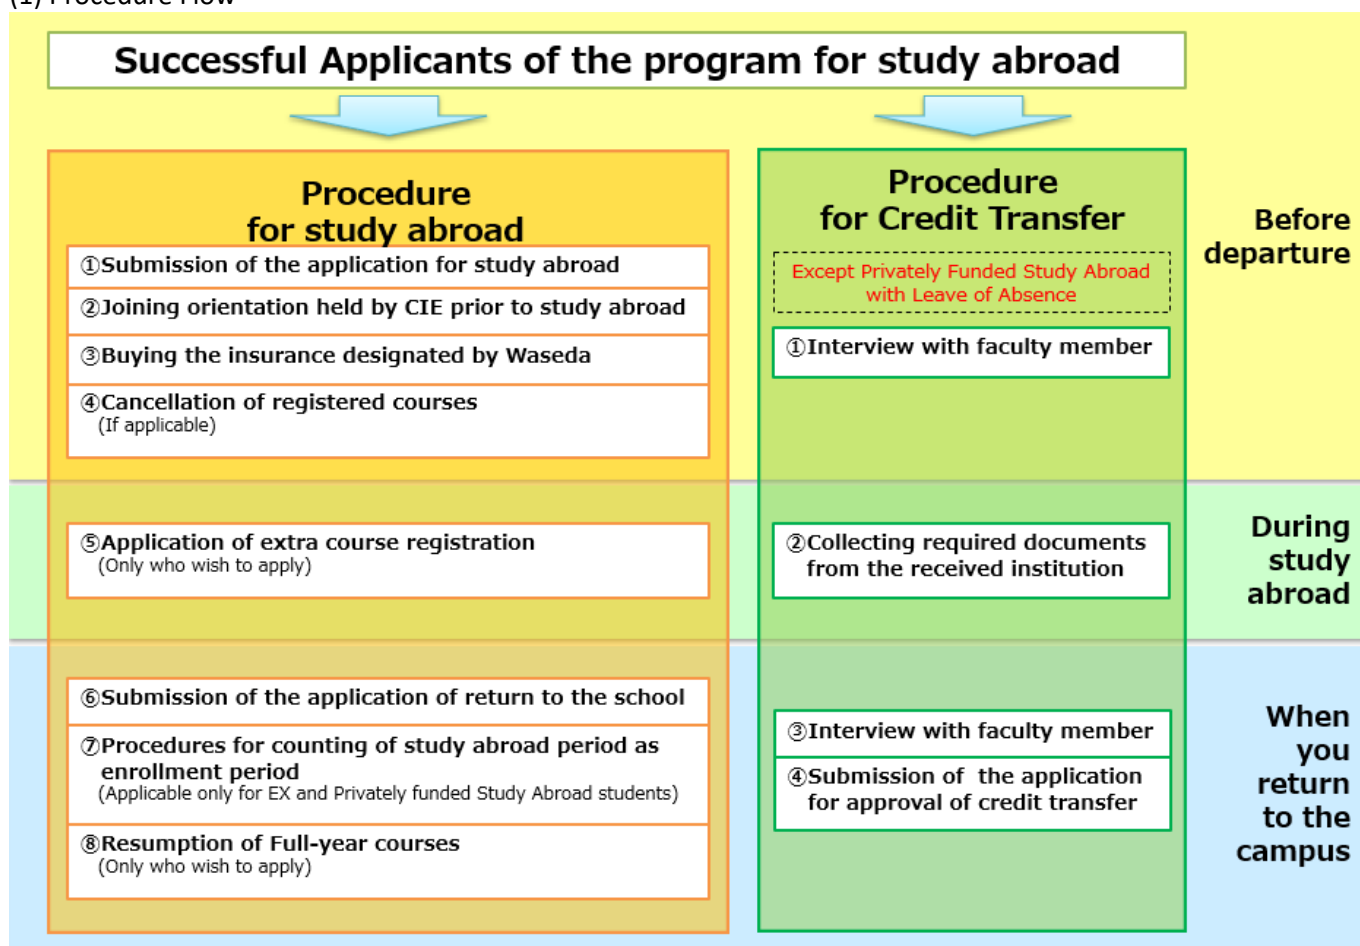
(1) Procedure Flow

Successful Applicants of the program for study abroad

Procedure for study abroad

①Submission of the application for study abroad

②Joining orientation held by CIE prior to study abroad

③Buying the insurance designated by Waseda

④Cancellation of registered courses (If applicable)

⑤Application of extra course registration (Only who wish to apply)

⑥Submission of the application of return to the school

⑦Procedures for counting of study abroad period as enrollment period (Applicable only for EX and Privately funded Study Abroad students)

⑧Resumption of Full-year courses (Only who wish to apply)

Procedure for Credit Transfer

Except Privately Funded Study Abroad with Leave of Absence

①Interview with faculty member

②Collecting required documents from the received institution

③Interview with faculty member

④Submission of the application for approval of credit transfer

Before departure

During study abroad

When you return to the campus